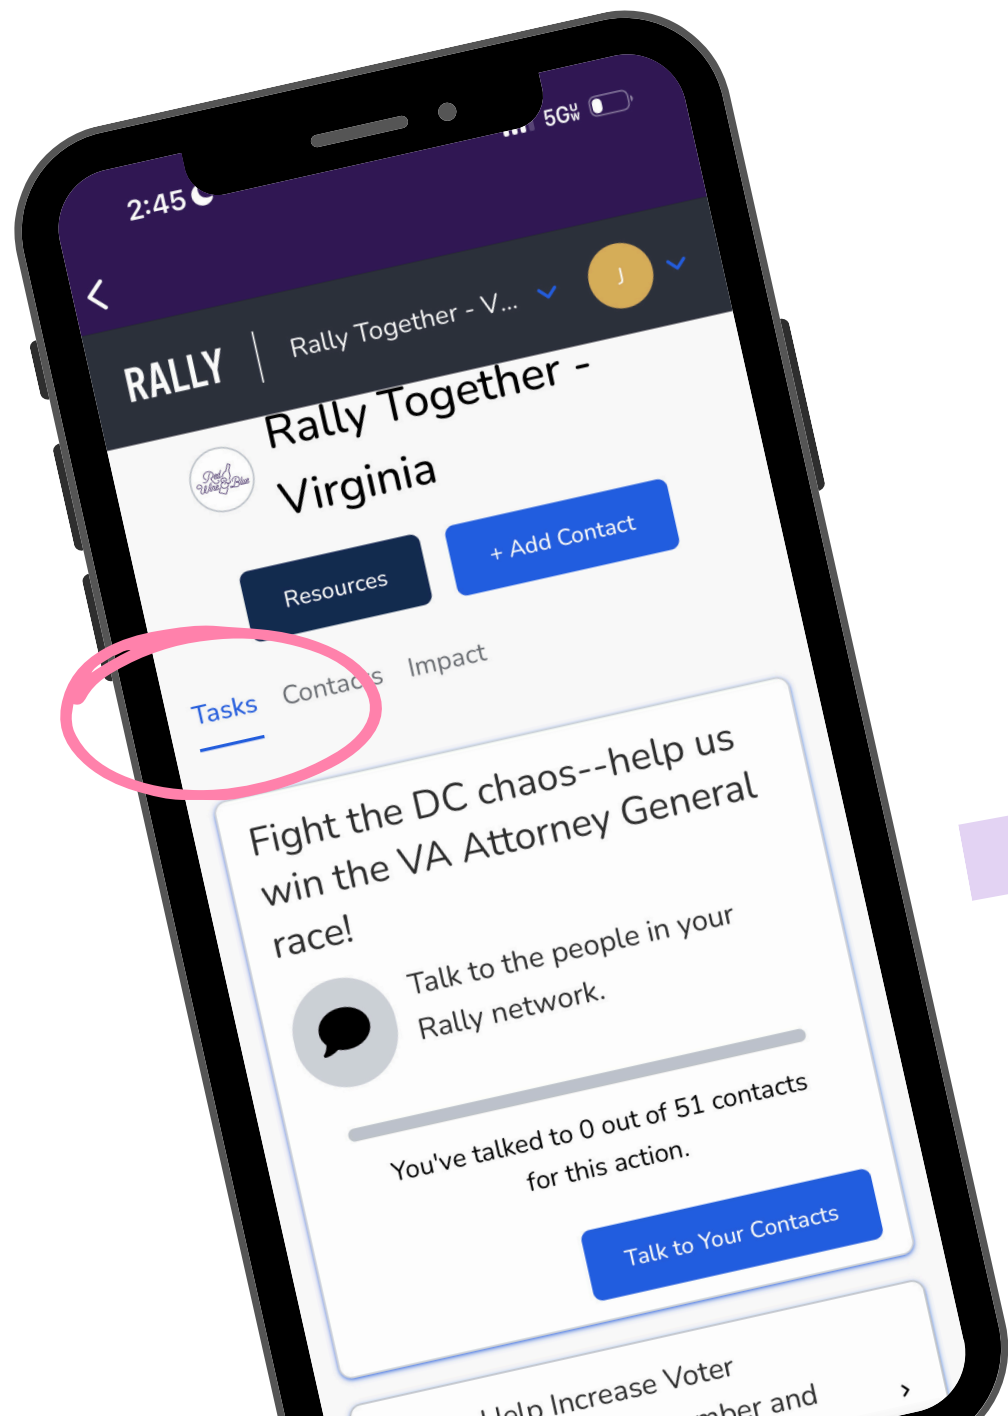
2:45

5G

RALLY | Rally Together - V...

J

Rally Together - Virginia

Red Wine & Blue

Resources

+ Add Contact

Tasks Contacts Impact

Fight the DC chaos--help us win the VA Attorney General race!

Talk to the people in your Rally network.

You've talked to 0 out of 51 contacts for this action.

Talk to Your Contacts

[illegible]elp Increase Voter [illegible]mber and